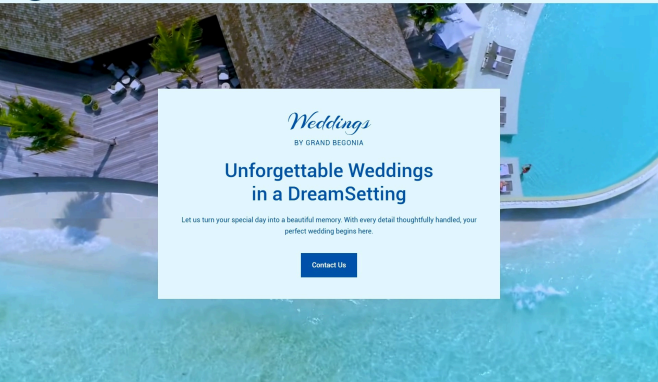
Weddings
BY GRAND BEGONIA

Unforgettable Weddings in a DreamSetting

Let us turn your special day into a beautiful memory. With every detail thoughtfully handled, your perfect wedding begins here.

Contact Us